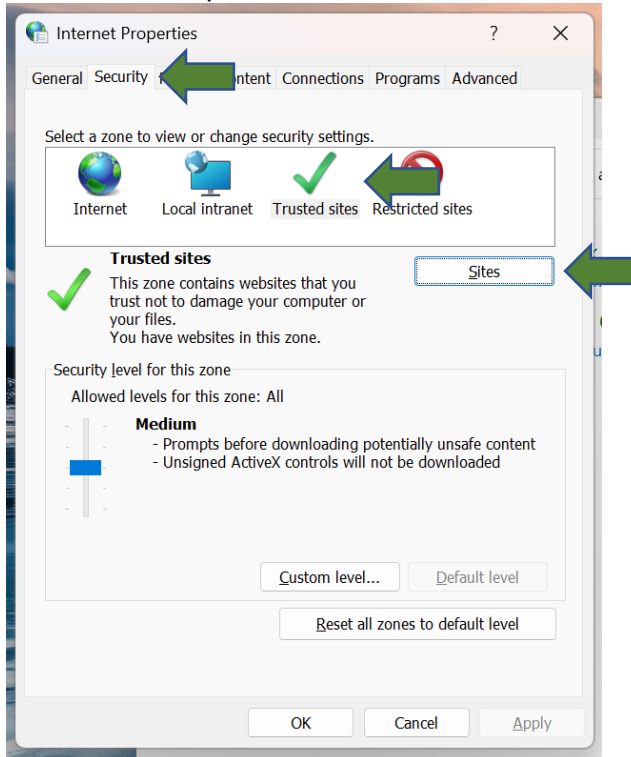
Internet Properties

?

General Security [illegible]ntent Connections Programs Advanced

Select a zone to view or change security settings.

Internet Local intranet Trusted sites Restricted sites

Trusted sites

This zone contains websites that you trust not to damage your computer or your files.
You have websites in this zone.

Sites

Security level for this zone

Allowed levels for this zone: All

Medium
- Prompts before downloading potentially unsafe content
- Unsigned ActiveX controls will not be downloaded

Custom level...

Default level

Reset all zones to default level

OK Cancel Apply